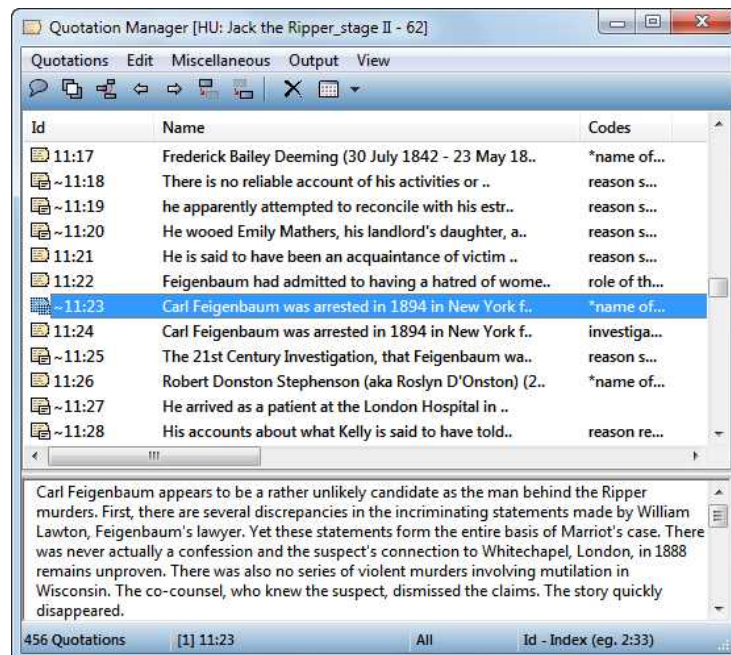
Quotation Manager [HU: Jack the Ripper_stage II - 62]

Quotations Edit Miscellaneous Output View

| Id | Name | Codes |
|---|---|---|
| 11:17 | Frederick Bailey Deeming (30 July 1842 - 23 May 18.. | *name of... |
| ~11:18 | There is no reliable account of his activities or .. | reason s... |
| ~11:19 | he apparently attempted to reconcile with his estr.. | reason s... |
| ~11:20 | He wooed Emily Mathers, his landlord's daughter, a.. | reason s... |
| 11:21 | He is said to have been an acquaintance of victim .. | reason s... |
| 11:22 | Feigenbaum had admitted to having a hatred of wome.. | role of th... |
| ~11:23 | Carl Feigenbaum was arrested in 1894 in New York f.. | *name of... |
| 11:24 | Carl Feigenbaum was arrested in 1894 in New York f.. | investiga... |
| ~11:25 | The 21st Century Investigation, that Feigenbaum wa.. | reason s... |
| 11:26 | Robert Donston Stephenson (aka Roslyn D'Onston) (2.. | *name of... |
| ~11:27 | He arrived as a patient at the London Hospital in .. | |
| ~11:28 | His accounts about what Kelly is said to have told.. | reason re... |

Carl Feigenbaum appears to be a rather unlikely candidate as the man behind the Ripper murders. First, there are several discrepancies in the incriminating statements made by William Lawton, Feigenbaum's lawyer. Yet these statements form the entire basis of Marriot's case. There was never actually a confession and the suspect's connection to Whitechapel, London, in 1888 remains unproven. There was also no series of violent murders involving mutilation in Wisconsin. The co-counsel, who knew the suspect, dismissed the claims. The story quickly disappeared.

456 Quotations [1] 11:23 All Id - Index (eg. 2:33)